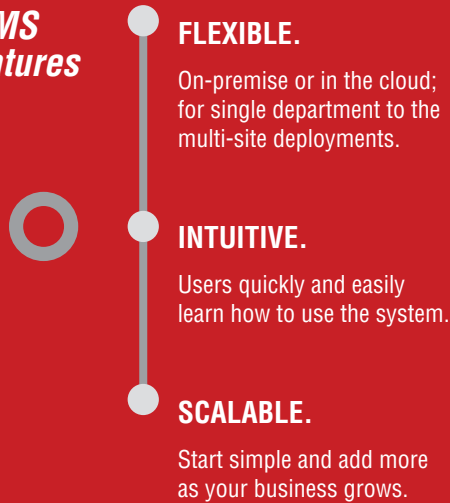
MS
atures

FLEXIBLE.

On-premise or in the cloud; for single department to the multi-site deployments.

INTUITIVE.

Users quickly and easily learn how to use the system.

SCALABLE.

Start simple and add more as your business grows.